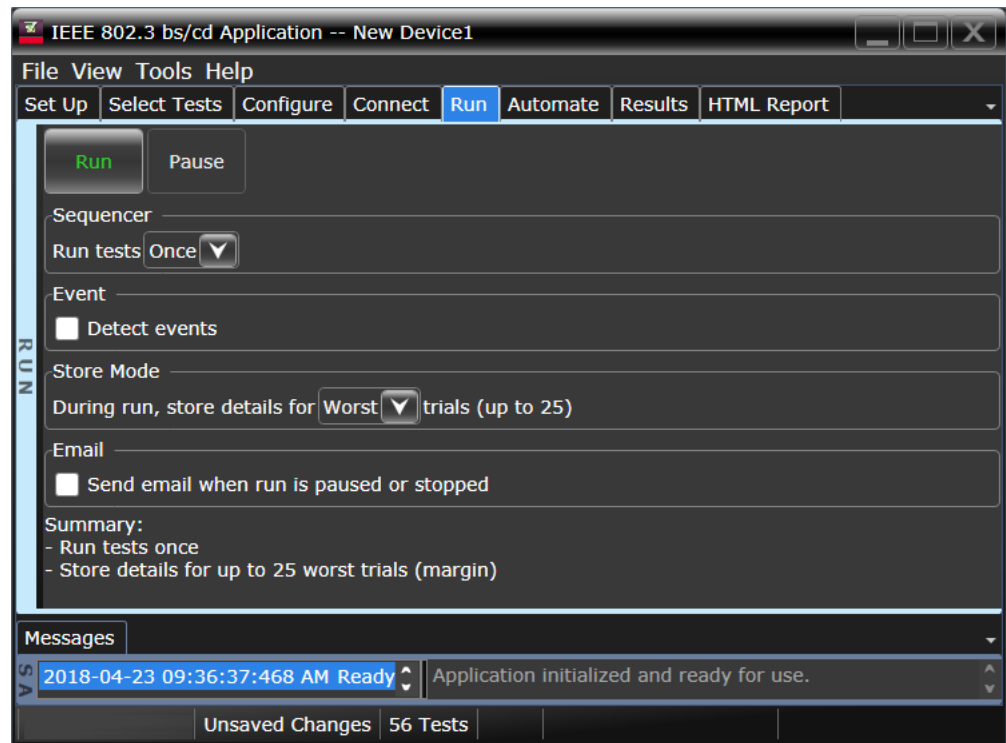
IEEE 802.3 bs/cd Application -- New Device1

File View Tools Help

Set Up | Select Tests | Configure | Connect | Run | Automate | Results | HTML Report

RUN

Run Pause

Sequencer

Run tests Once

Event

Detect events

Store Mode

During run, store details for Worst trials (up to 25)

Email

Send email when run is paused or stopped

Summary:
- Run tests once
- Store details for up to 25 worst trials (margin)

Messages

SA

2018-04-23 09:36:37:468 AM Ready

Application initialized and ready for use.

Unsaved Changes | 56 Tests